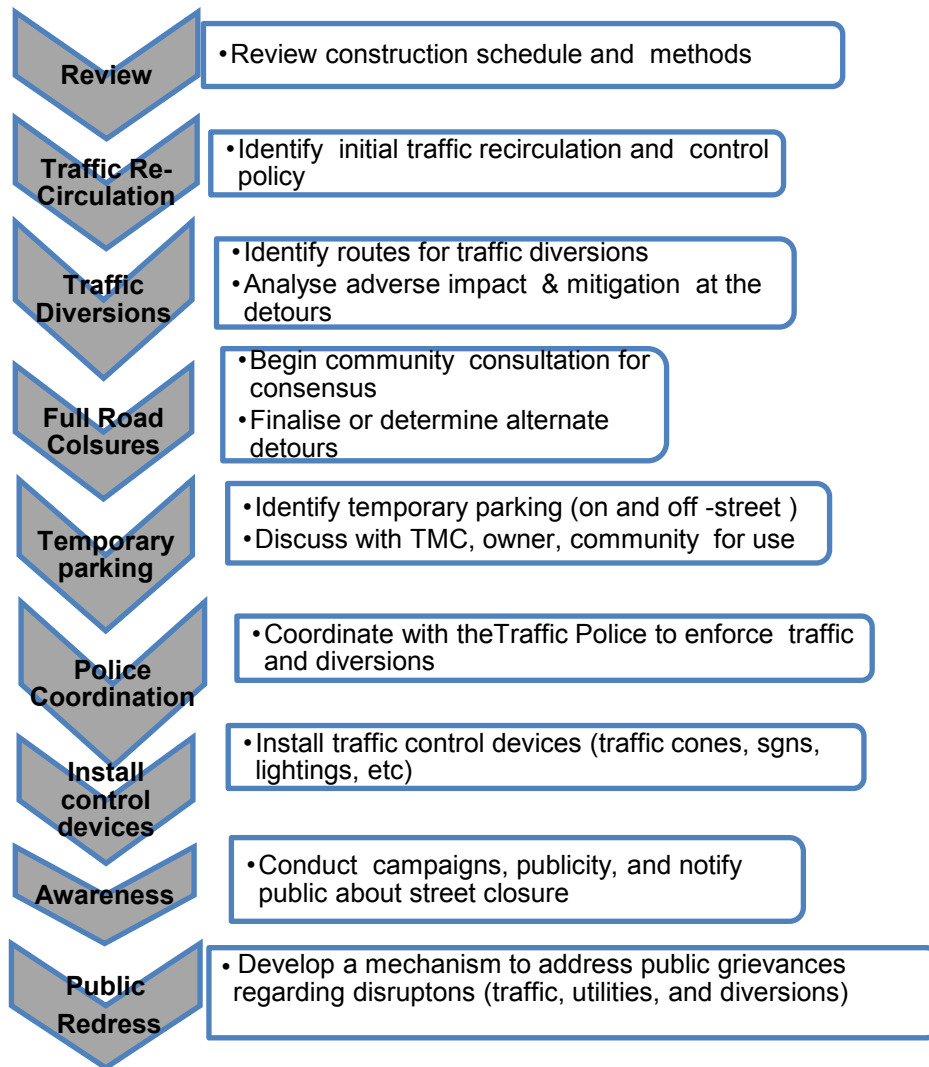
Review

• Review construction schedule and methods

Traffic Re-Circulation

• Identify initial traffic recirculation and control policy

Traffic Diversions

• Identify routes for traffic diversions
• Analyse adverse impact & mitigation at the detours

Full Road Colsures

• Begin community consultation for consensus
• Finalise or determine alternate detours

Temporary parking

• Identify temporary parking (on and off -street )
• Discuss with TMC, owner, community for use

Police Coordination

• Coordinate with theTraffic Police to enforce traffic and diversions

Install control devices

• Install traffic control devices (traffic cones, sgns, lightings, etc)

Awareness

• Conduct campaigns, publicity, and notify public about street closure

Public Redress

• Develop a mechanism to address public grievances regarding disruptons (traffic, utilities, and diversions)